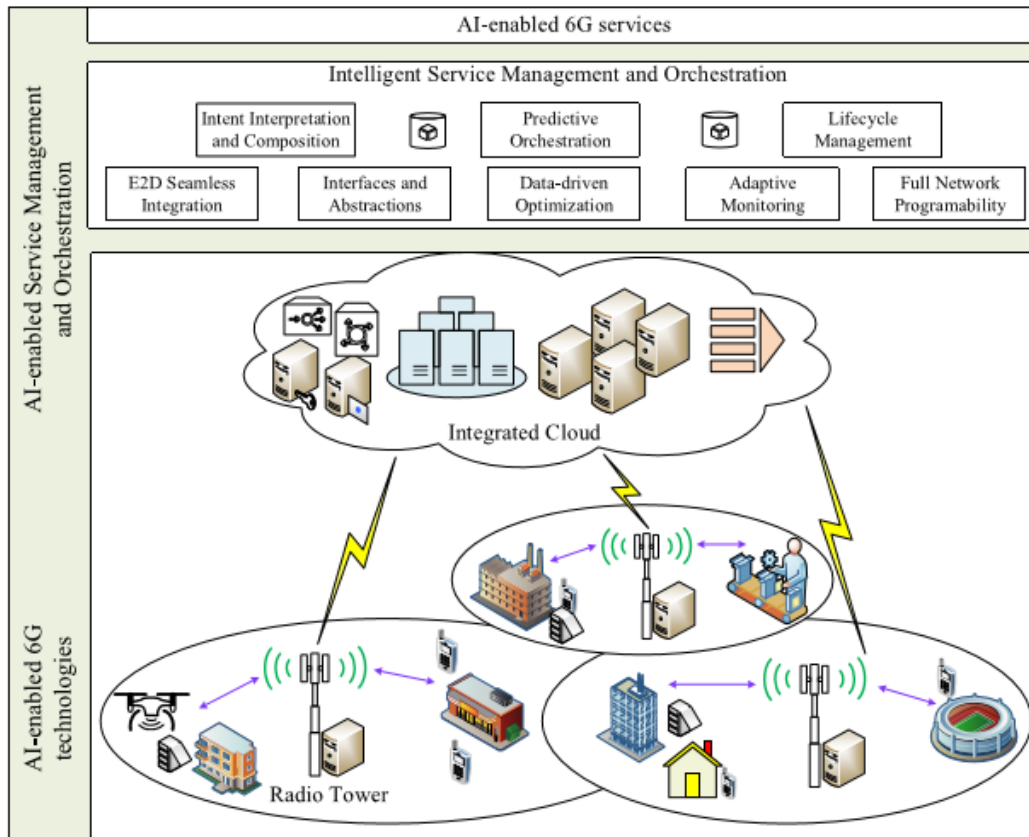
AI-enabled 6G services

AI-enabled Service Management and Orchestration

Intelligent Service Management and Orchestration

Intent Interpretation and Composition

Predictive Orchestration

Lifecycle Management

E2D Seamless Integration

Interfaces and Abstractions

Data-driven Optimization

Adaptive Monitoring

Full Network Programability

AI-enabled 6G technologies

Integrated Cloud

Radio Tower